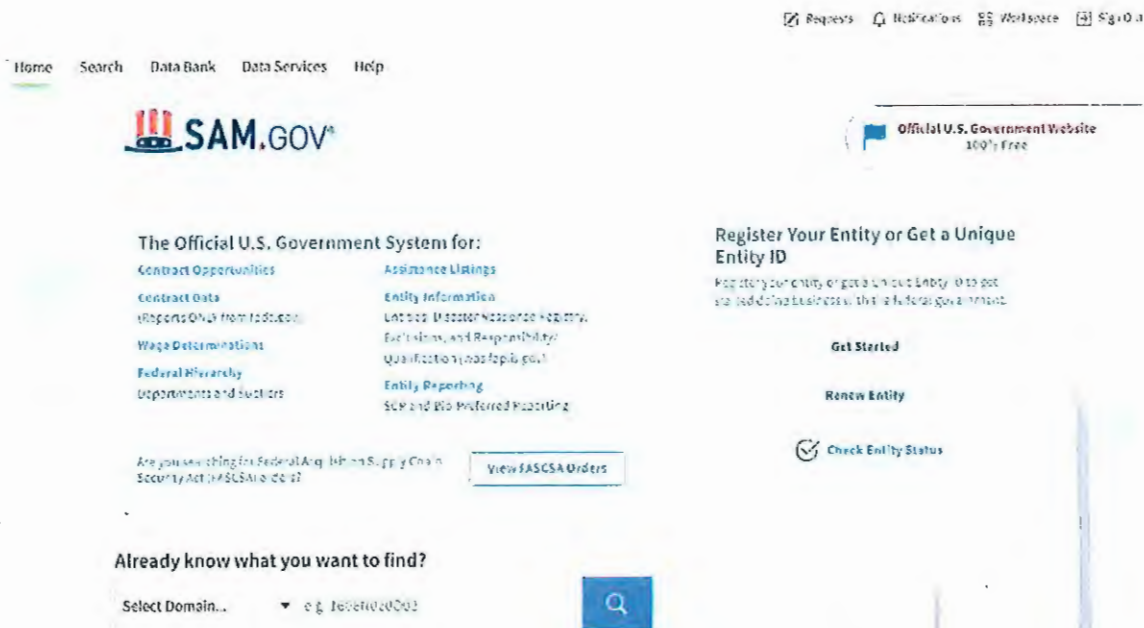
Requests Notifications Workspace Sign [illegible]

Home Search Data Bank Data Services Help

SAM.GOV

Official U.S. Government Website
100% Free

The Official U.S. Government System for:

Contract Opportunities

Contract Data
(Reports Only from fpds.gov)

Wage Determinations

Federal Hierarchy
Departments and Subtiers

Assistance Listings

Entity Information
Entities, Disaster Response Registry, Exclusions, and Responsibility/Qualification (was fapiis.gov)

Entity Reporting
SCR and Bio Preferred Reporting

Are you searching for Federal Acquisition Supply Chain Security Act (FASCSA) orders?

View FASCSA Orders

Register Your Entity or Get a Unique Entity ID

Register your entity or get a Unique Entity ID to get started doing business with the federal government.

Get Started

Renew Entity

Check Entity Status

Already know what you want to find?

Select Domain...

e.g. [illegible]